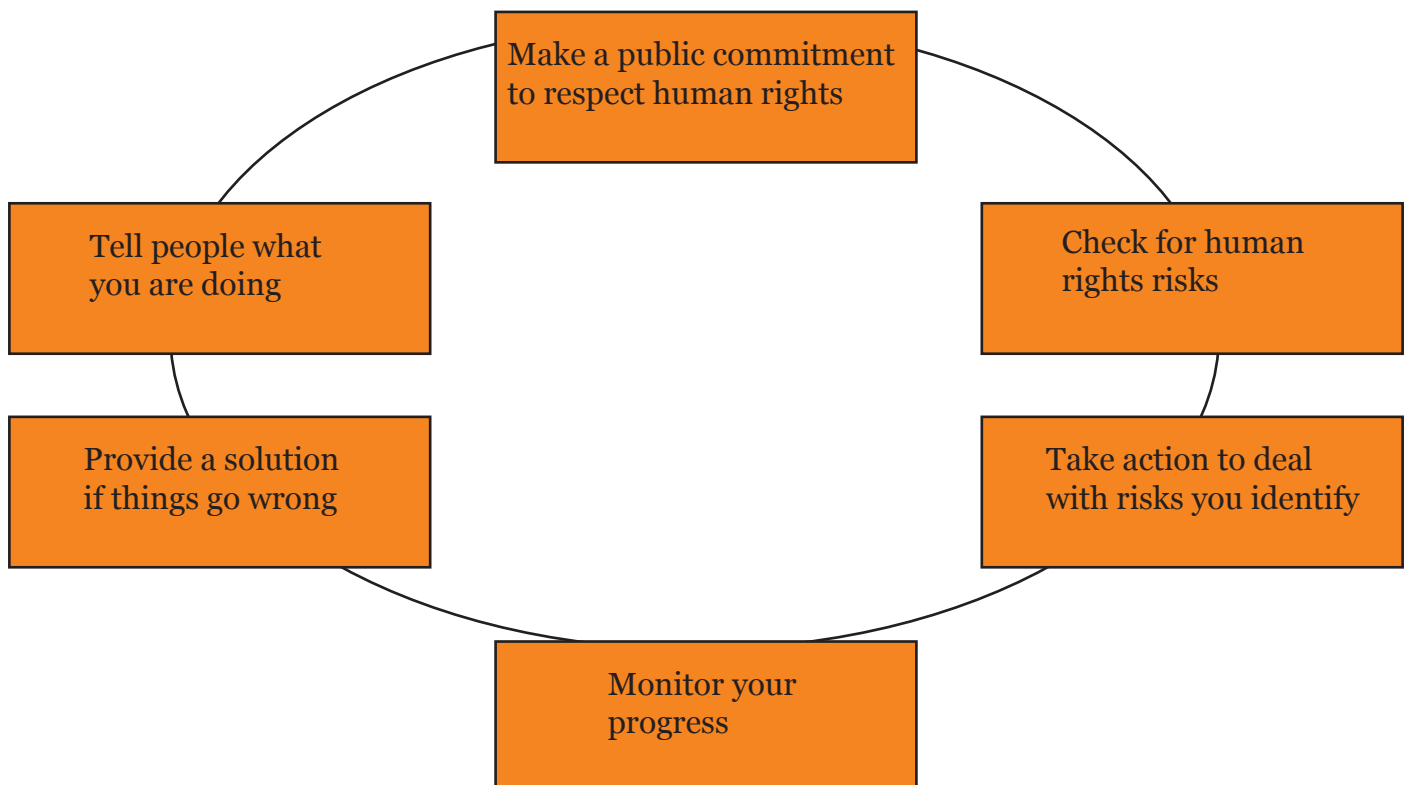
Make a public commitment to respect human rights

Check for human rights risks

Take action to deal with risks you identify

Monitor your progress

Provide a solution if things go wrong

Tell people what you are doing